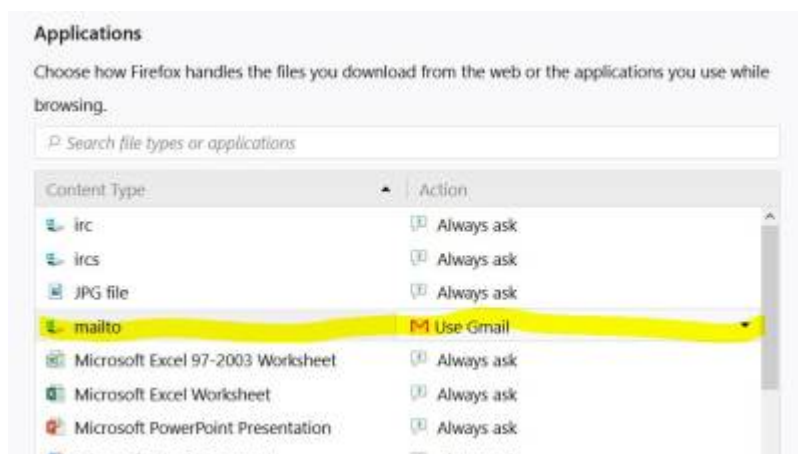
Applications

Choose how Firefox handles the files you download from the web or the applications you use while browsing.

Search file types or applications

| Content Type | Action |
|---|---|
| irc | Always ask |
| ircs | Always ask |
| JPG file | Always ask |
| mailto | Use Gmail |
| Microsoft Excel 97-2003 Worksheet | Always ask |
| Microsoft Excel Worksheet | Always ask |
| Microsoft PowerPoint Presentation | Always ask |